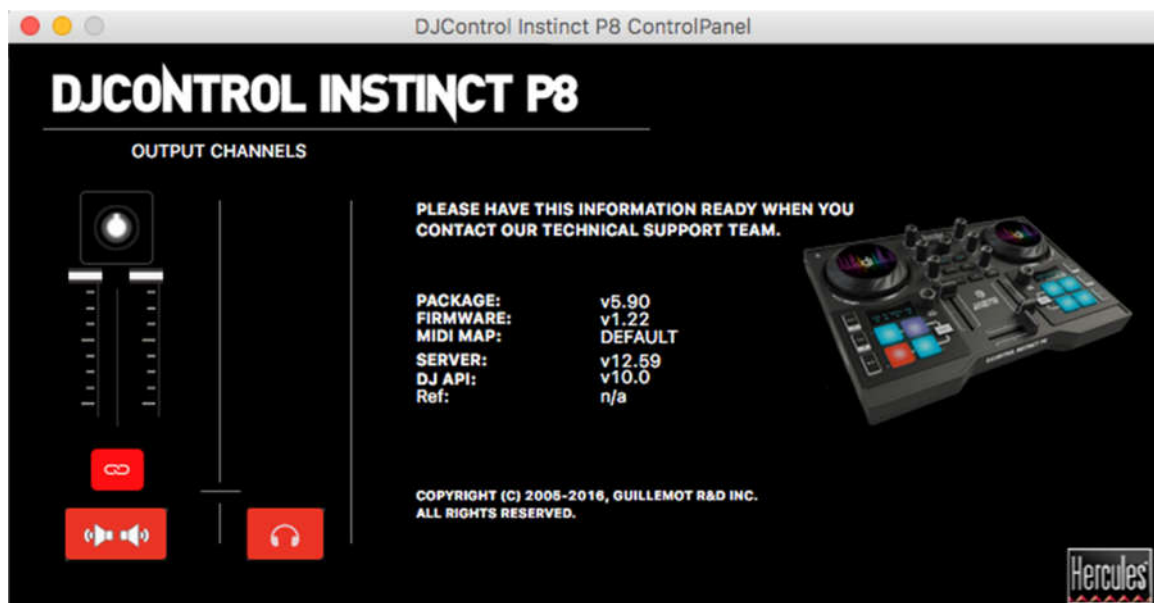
DJControl Instinct P8 ControlPanel

DJCONTROL INSTINCT P8

OUTPUT CHANNELS

PLEASE HAVE THIS INFORMATION READY WHEN YOU CONTACT OUR TECHNICAL SUPPORT TEAM.

| PACKAGE: | v5.90 |
|---|---|
| FIRMWARE: | v1.22 |
| MIDI MAP: | DEFAULT |
| SERVER: | v12.59 |
| DJ API: | v10.0 |
| Ref: | n/a |

COPYRIGHT (C) 2005-2016, GUILLEMOT R&D INC. ALL RIGHTS RESERVED.

Hercules